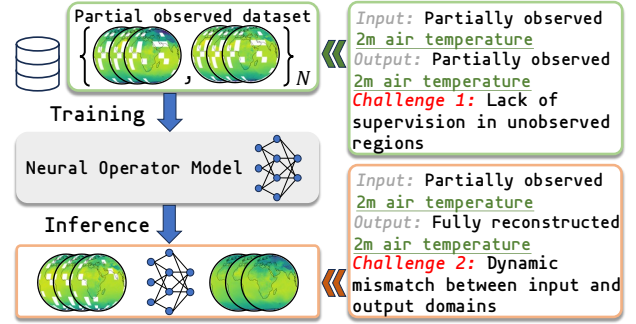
Partial observed dataset

$\left\{ \quad , \quad \right\}_N$

Training

Neural Operator Model

Inference

Input: Partially observed 2m air temperature
Output: Partially observed 2m air temperature
Challenge 1: Lack of supervision in unobserved regions

Input: Partially observed 2m air temperature
Output: Fully reconstructed 2m air temperature
Challenge 2: Dynamic mismatch between input and output domains